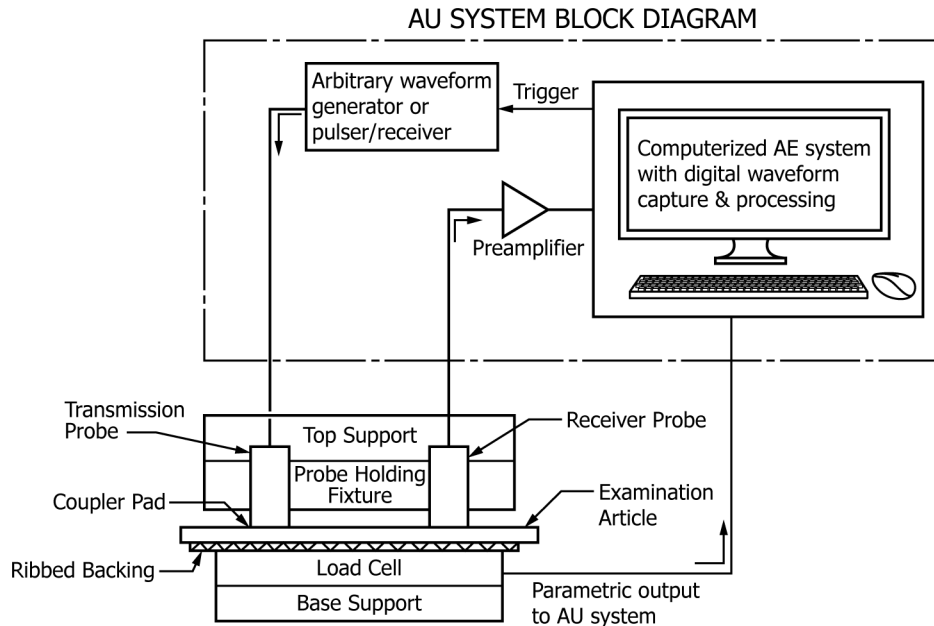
AU SYSTEM BLOCK DIAGRAM

Arbitrary waveform generator or pulser/receiver

Trigger

Computerized AE system with digital waveform capture & processing

Preamplifier

Transmission Probe

Top Support

Receiver Probe

Probe Holding Fixture

Coupler Pad

Examination Article

Ribbed Backing

Load Cell

Base Support

Parametric output to AU system